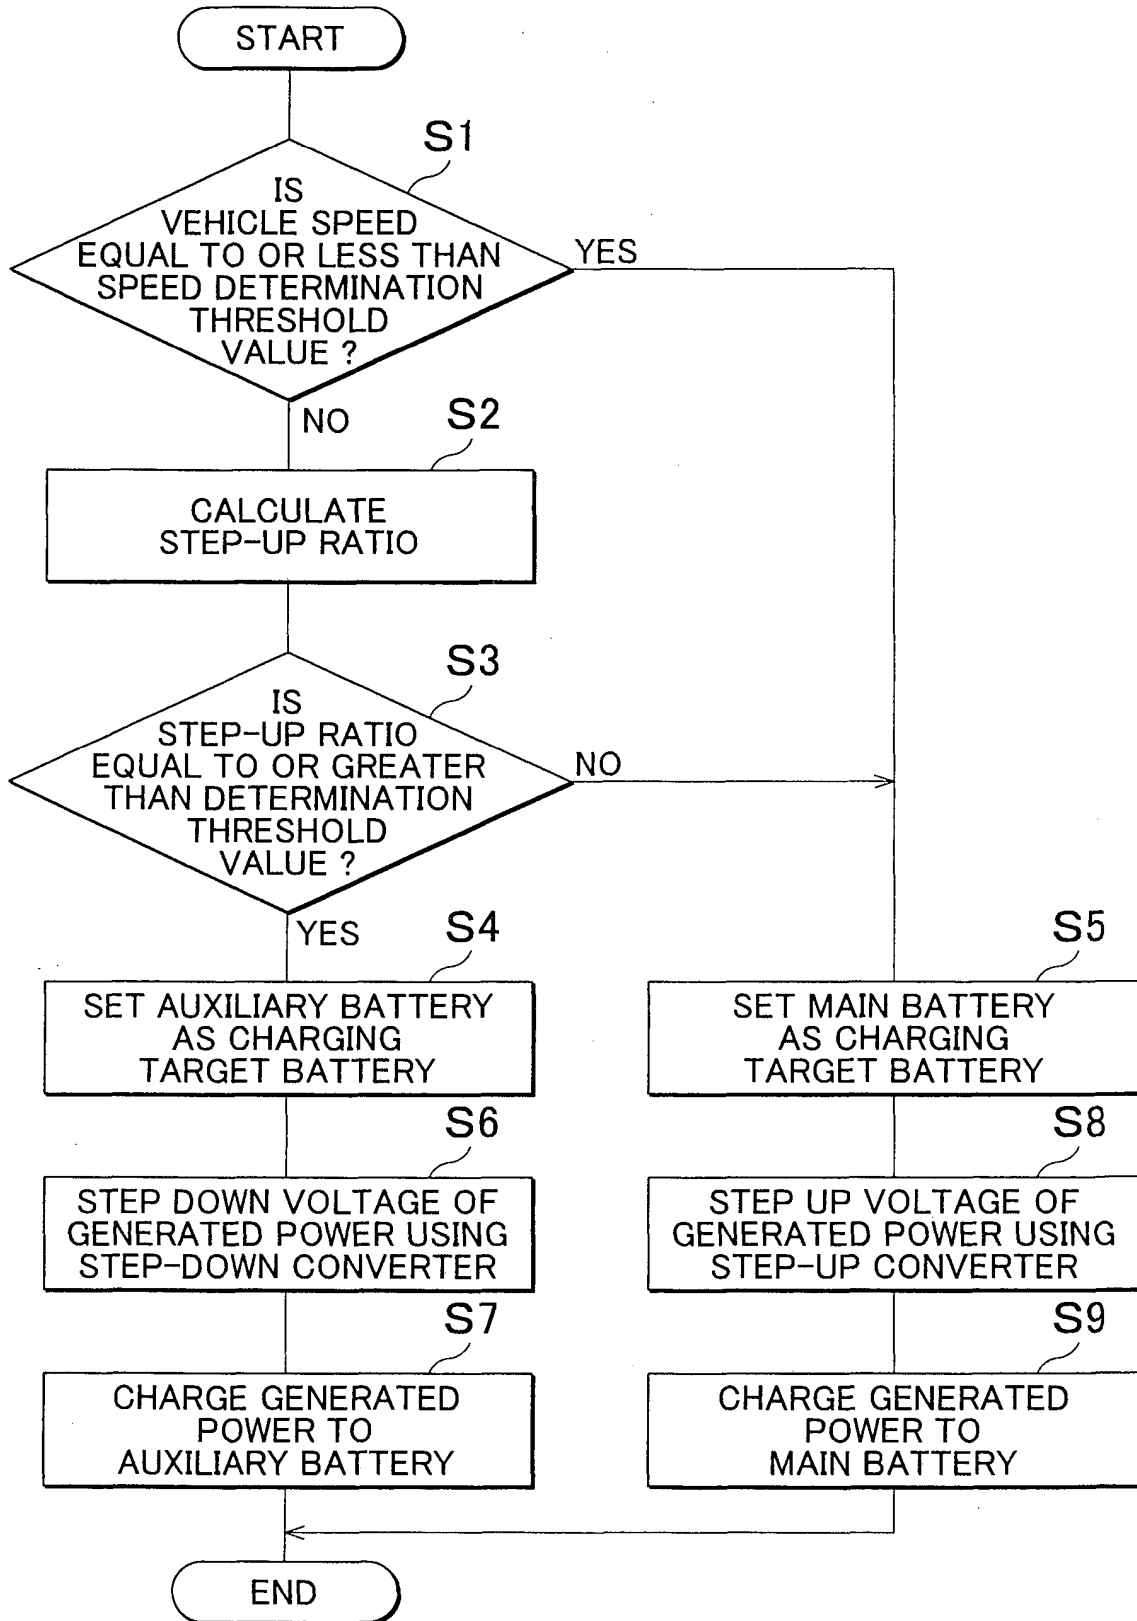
START

S1

IS VEHICLE SPEED EQUAL TO OR LESS THAN SPEED DETERMINATION THRESHOLD VALUE ?

YES

NO

S2

CALCULATE STEP-UP RATIO

S3

IS STEP-UP RATIO EQUAL TO OR GREATER THAN DETERMINATION THRESHOLD VALUE ?

NO

YES

S4

SET AUXILIARY BATTERY AS CHARGING TARGET BATTERY

S5

SET MAIN BATTERY AS CHARGING TARGET BATTERY

S6

STEP DOWN VOLTAGE OF GENERATED POWER USING STEP-DOWN CONVERTER

S8

STEP UP VOLTAGE OF GENERATED POWER USING STEP-UP CONVERTER

S7

CHARGE GENERATED POWER TO AUXILIARY BATTERY

S9

CHARGE GENERATED POWER TO MAIN BATTERY

END